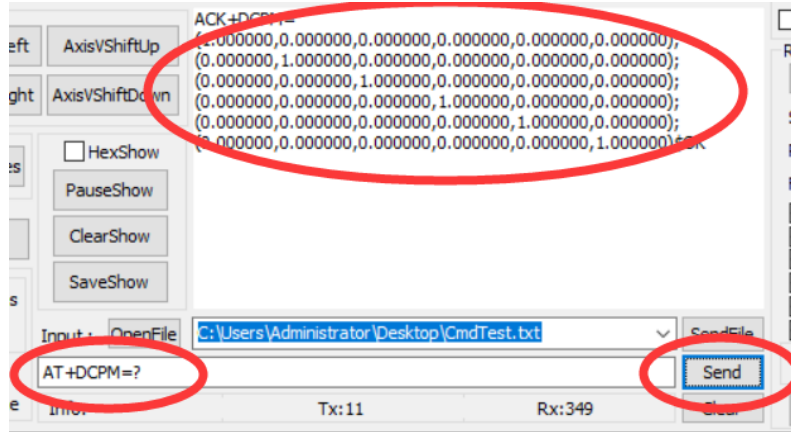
eft
AxisVShiftUp
ght
AxisVShiftDown
es
HexShow
PauseShow
ClearShow
SaveShow
s
ACK+DCPM=
(1.000000,0.000000,0.000000,0.000000,0.000000,0.000000);
(0.000000,1.000000,0.000000,0.000000,0.000000,0.000000);
(0.000000,0.000000,1.000000,0.000000,0.000000,0.000000);
(0.000000,0.000000,0.000000,1.000000,0.000000,0.000000);
(0.000000,0.000000,0.000000,0.000000,1.000000,0.000000);
(0.000000,0.000000,0.000000,0.000000,0.000000,1.000000)OK
Input : OpenFile C:\Users\Administrator\Desktop\CmdTest.txt SendFile
AT+DCPM=?
Send
e Info: Tx:11 Rx:349 Clear